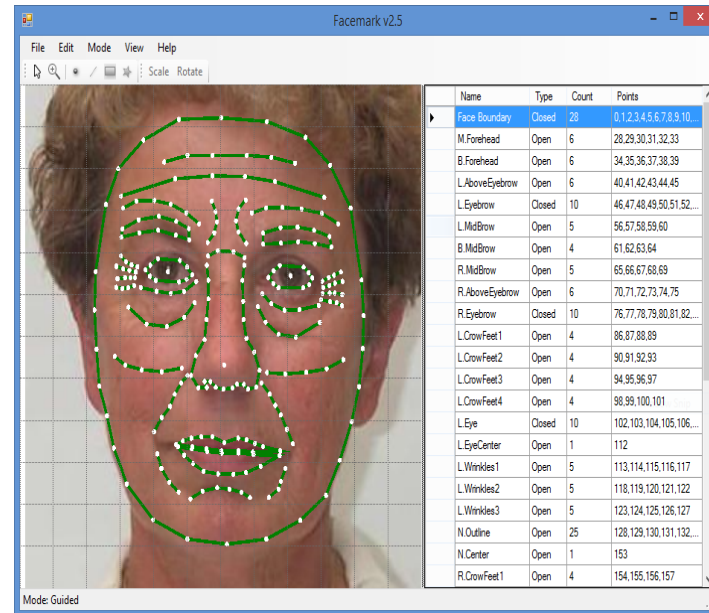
Facemark v2.5

File Edit Mode View Help

Scale Rotate

| Name | Type | Count | Points |
|---|---|---|---|
| Face Boundary | Closed | 28 | 0,1,2,3,4,5,6,7,8,9,10,... |
| M.Forehead | Open | 6 | 28,29,30,31,32,33 |
| B.Forehead | Open | 6 | 34,35,36,37,38,39 |
| L.AboveEyebrow | Open | 6 | 40,41,42,43,44,45 |
| L.Eyebrow | Closed | 10 | 46,47,48,49,50,51,52,... |
| L.MidBrow | Open | 5 | 56,57,58,59,60 |
| B.MidBrow | Open | 4 | 61,62,63,64 |
| R.MidBrow | Open | 5 | 65,66,67,68,69 |
| R.AboveEyebrow | Open | 6 | 70,71,72,73,74,75 |
| R.Eyebrow | Closed | 10 | 76,77,78,79,80,81,82,... |
| L.CrowFeet1 | Open | 4 | 86,87,88,89 |
| L.CrowFeet2 | Open | 4 | 90,91,92,93 |
| L.CrowFeet3 | Open | 4 | 94,95,96,97 |
| L.CrowFeet4 | Open | 4 | 98,99,100,101 |
| L.Eye | Closed | 10 | 102,103,104,105,106,... |
| L.EyeCenter | Open | 1 | 112 |
| L.Wrinkles1 | Open | 5 | 113,114,115,116,117 |
| L.Wrinkles2 | Open | 5 | 118,119,120,121,122 |
| L.Wrinkles3 | Open | 5 | 123,124,125,126,127 |
| N.Outline | Open | 25 | 128,129,130,131,132,... |
| N.Center | Open | 1 | 153 |
| R.CrowFeet1 | Open | 4 | 154,155,156,157 |

Mode: Guided